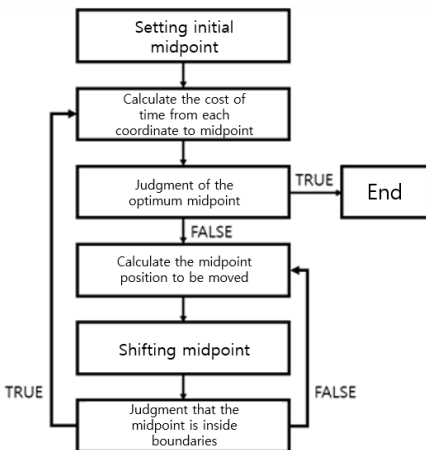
Setting initial midpoint

Calculate the cost of time from each coordinate to midpoint

Judgment of the optimum midpoint

TRUE

End

FALSE

Calculate the midpoint position to be moved

Shifting midpoint

TRUE

FALSE

Judgment that the midpoint is inside boundaries